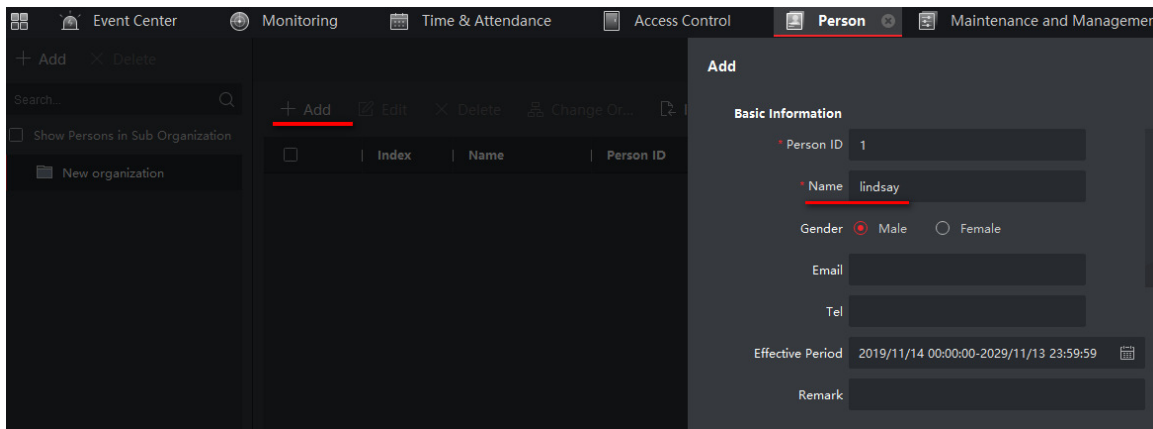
Event Center | Monitoring | Time & Attendance | Access Control | Person | Maintenance and Managemen

+ Add × Delete

Search...

Show Persons in Sub Organization

New organization

+ Add Edit × Delete Change Or...

Index | Name | Person ID

Add

Basic Information

* Person ID 1

* Name lindsay

Gender Male Female

Email

Tel

Effective Period 2019/11/14 00:00:00-2029/11/13 23:59:59

Remark